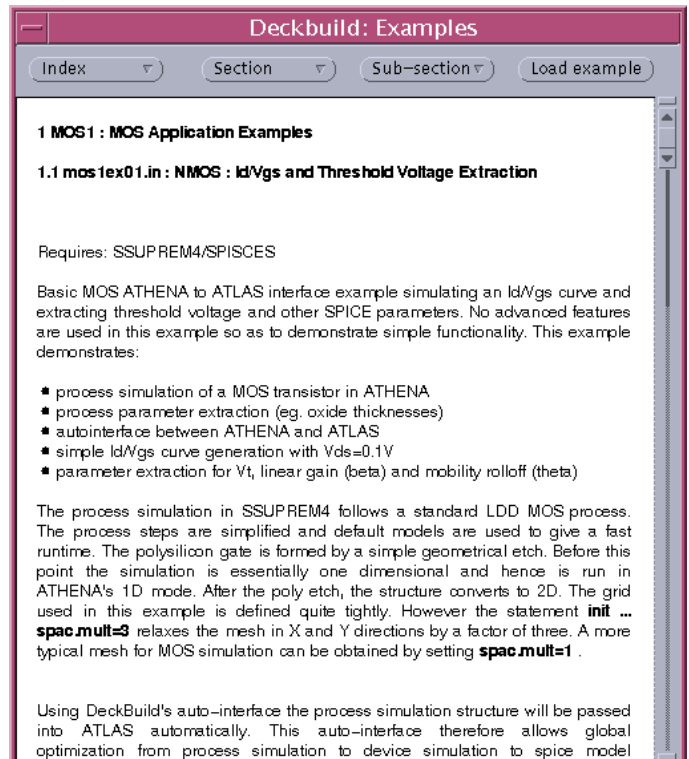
Deckbuild: Examples

Index

Section

Sub-section

Load example

1 MOS1 : MOS Application Examples

1.1 mos1ex01.in : NMOS : Id/Vgs and Threshold Voltage Extraction

Requires: SSUPREM4/SPISCES

Basic MOS ATHENA to ATLAS interface example simulating an Id/Vgs curve and extracting threshold voltage and other SPICE parameters. No advanced features are used in this example so as to demonstrate simple functionality. This example demonstrates:

- process simulation of a MOS transistor in ATHENA
- process parameter extraction (eg. oxide thicknesses)
- autointerface between ATHENA and ATLAS
- simple Id/Vgs curve generation with Vds=0.1V
- parameter extraction for Vt, linear gain (beta) and mobility rolloff (theta)

The process simulation in SSUPREM4 follows a standard LDD MOS process. The process steps are simplified and default models are used to give a fast runtime. The polysilicon gate is formed by a simple geometrical etch. Before this point the simulation is essentially one dimensional and hence is run in ATHENA's 1D mode. After the poly etch, the structure converts to 2D. The grid used in this example is defined quite tightly. However the statement **init ... spac.mult=3** relaxes the mesh in X and Y directions by a factor of three. A more typical mesh for MOS simulation can be obtained by setting **spac.mult=1** .

Using DeckBuild's auto-interface the process simulation structure will be passed into ATLAS automatically. This auto-interface therefore allows global optimization from process simulation to device simulation to spice model